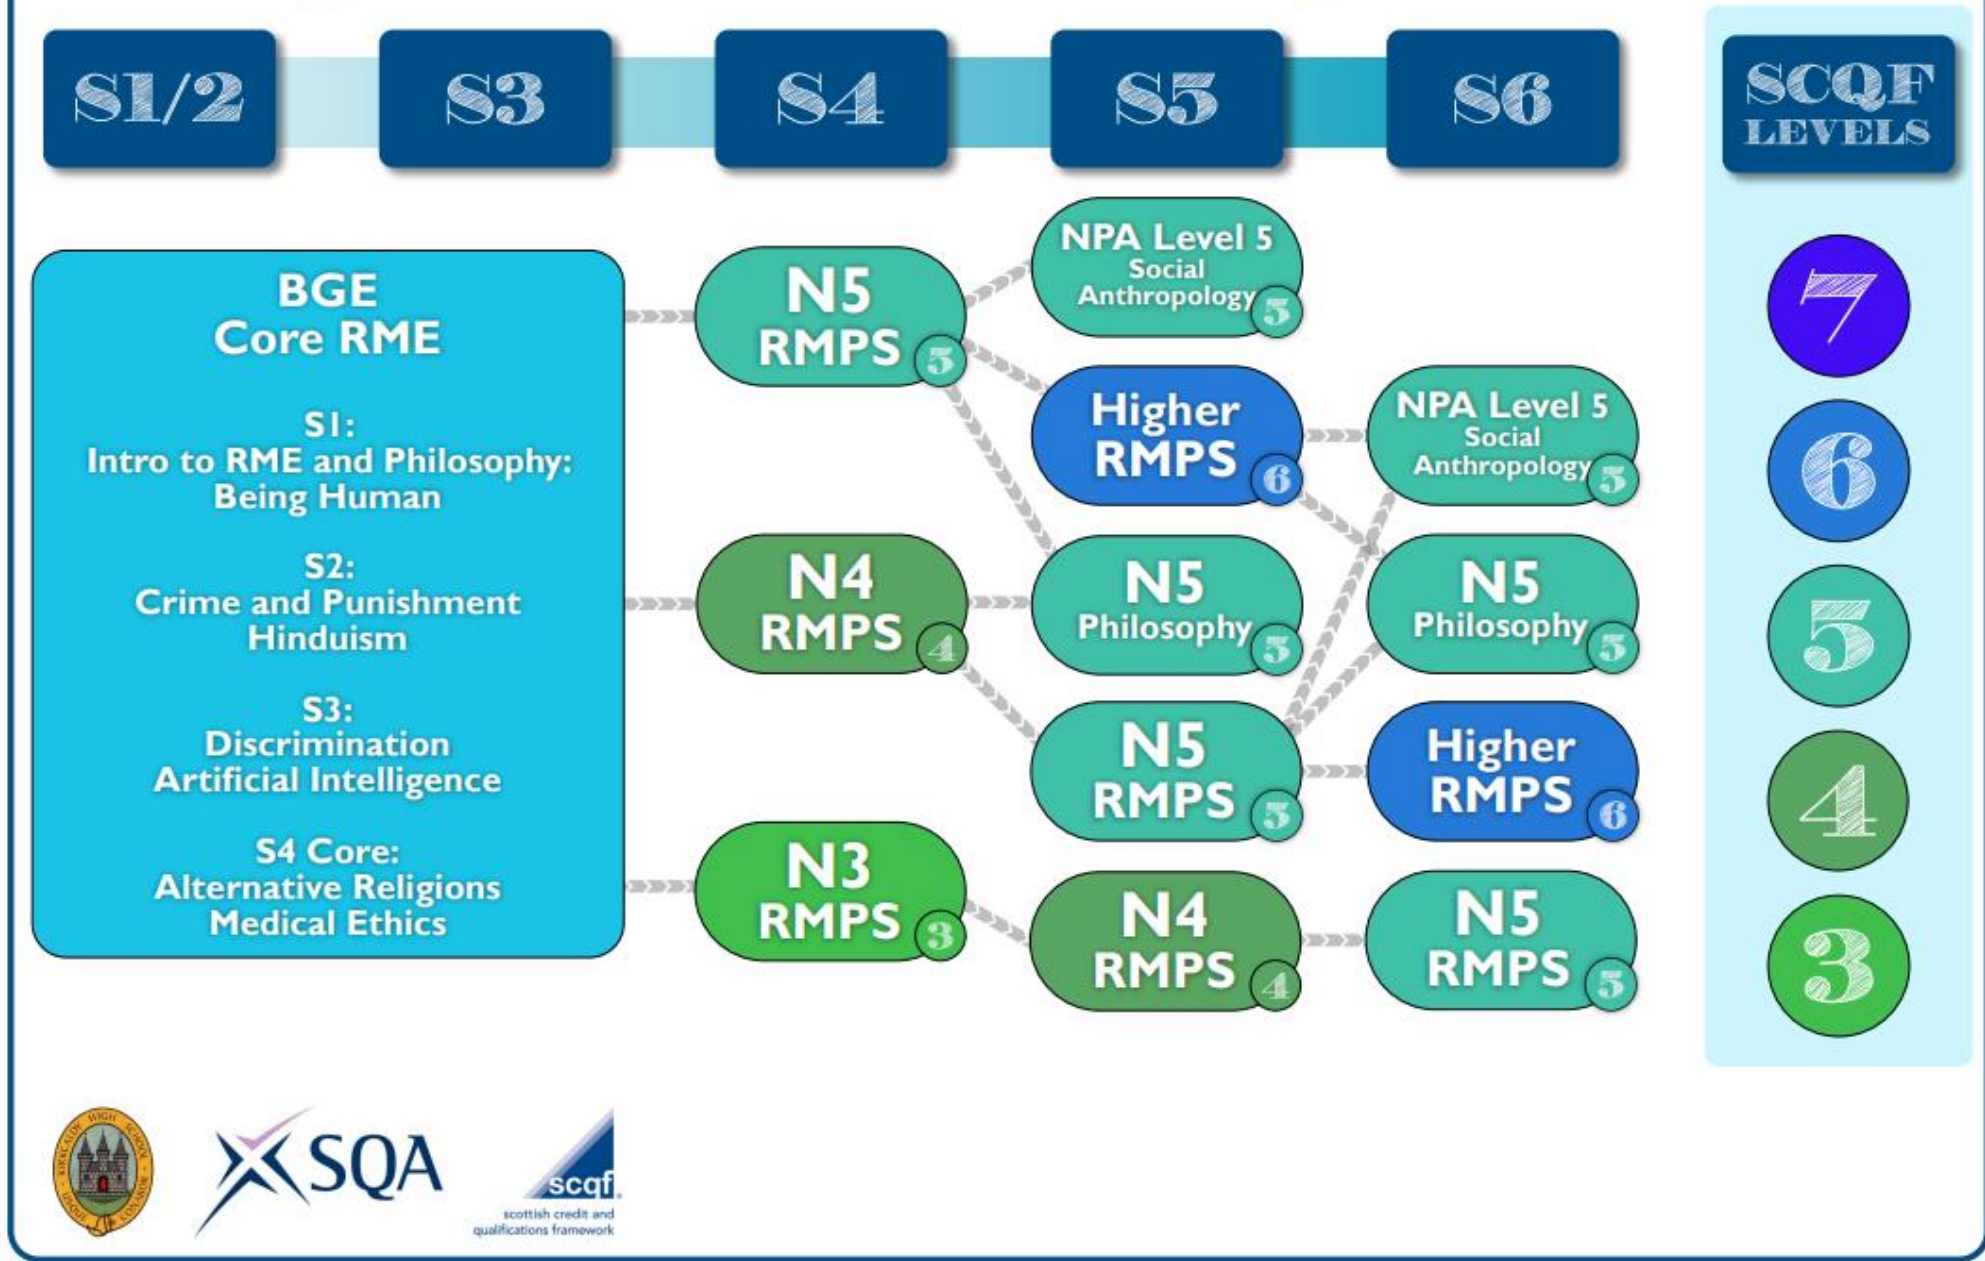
S1/2

S3

S4

S5

S6

SCQF LEVELS

BGE
Core RME

S1:
Intro to RME and Philosophy:
Being Human

S2:
Crime and Punishment
Hinduism

S3:
Discrimination
Artificial Intelligence

S4 Core:
Alternative Religions
Medical Ethics

N5 RMPS 5

N4 RMPS 4

N3 RMPS 3

NPA Level 5 Social Anthropology 5

Higher RMPS 6

N5 Philosophy 5

N5 RMPS 5

N4 RMPS 4

NPA Level 5 Social Anthropology 5

N5 Philosophy 5

Higher RMPS 6

N5 RMPS 5

7

6

5

4

3

KIRKCALDY HIGH SCHOOL

SQA

scqf
scottish credit and qualifications framework